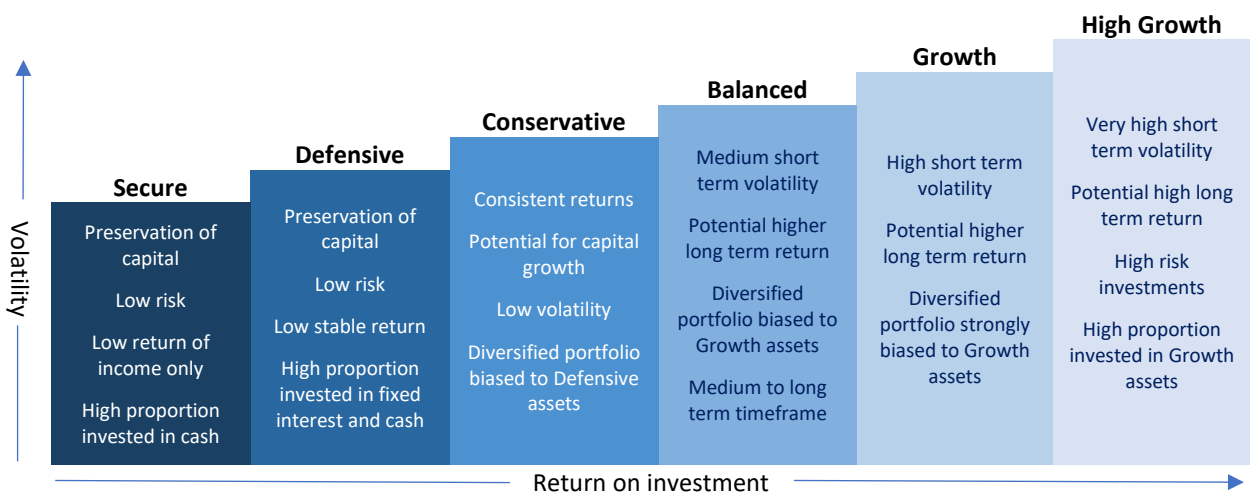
Volatility

Secure

Preservation of capital

Low risk

Low return of income only

High proportion invested in cash

Defensive

Preservation of capital

Low risk

Low stable return

High proportion invested in fixed interest and cash

Conservative

Consistent returns

Potential for capital growth

Low volatility

Diversified portfolio biased to Defensive assets

Balanced

Medium short term volatility

Potential higher long term return

Diversified portfolio biased to Growth assets

Medium to long term timeframe

Growth

High short term volatility

Potential higher long term return

Diversified portfolio strongly biased to Growth assets

High Growth

Very high short term volatility

Potential high long term return

High risk investments

High proportion invested in Growth assets

Return on investment